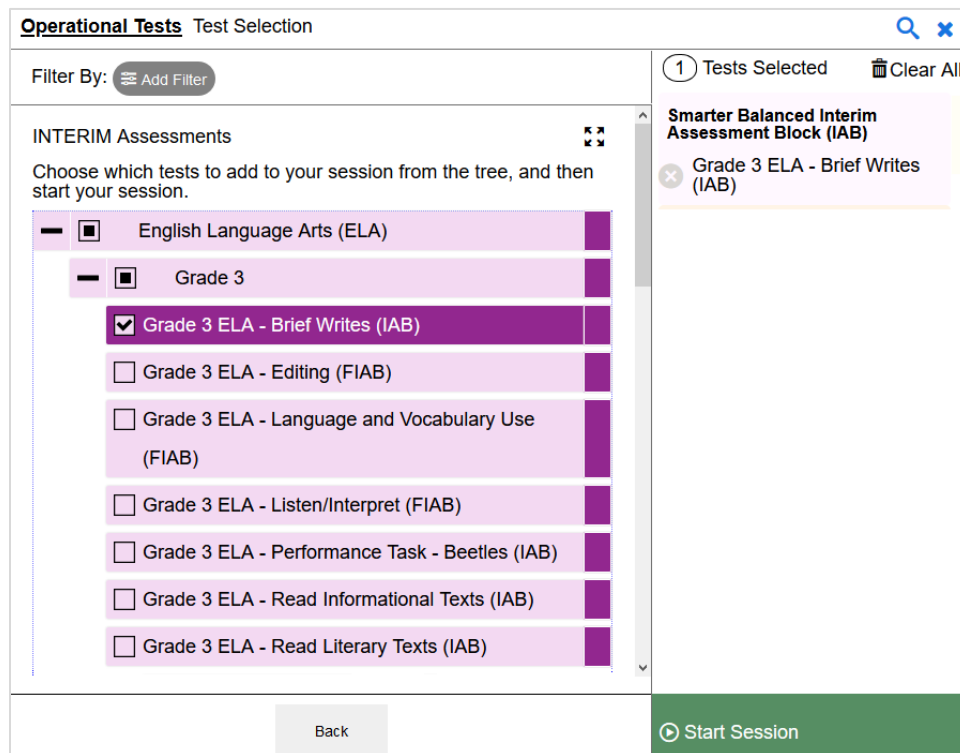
Operational Tests Test Selection

Filter By: Add Filter

INTERIM Assessments

Choose which tests to add to your session from the tree, and then start your session.

English Language Arts (ELA)

Grade 3

Grade 3 ELA - Brief Writes (IAB)

Grade 3 ELA - Editing (FIAB)

Grade 3 ELA - Language and Vocabulary Use (FIAB)

Grade 3 ELA - Listen/Interpret (FIAB)

Grade 3 ELA - Performance Task - Beetles (IAB)

Grade 3 ELA - Read Informational Texts (IAB)

Grade 3 ELA - Read Literary Texts (IAB)

1 Tests Selected

Clear All

Smarter Balanced Interim Assessment Block (IAB)

Grade 3 ELA - Brief Writes (IAB)

Back

Start Session